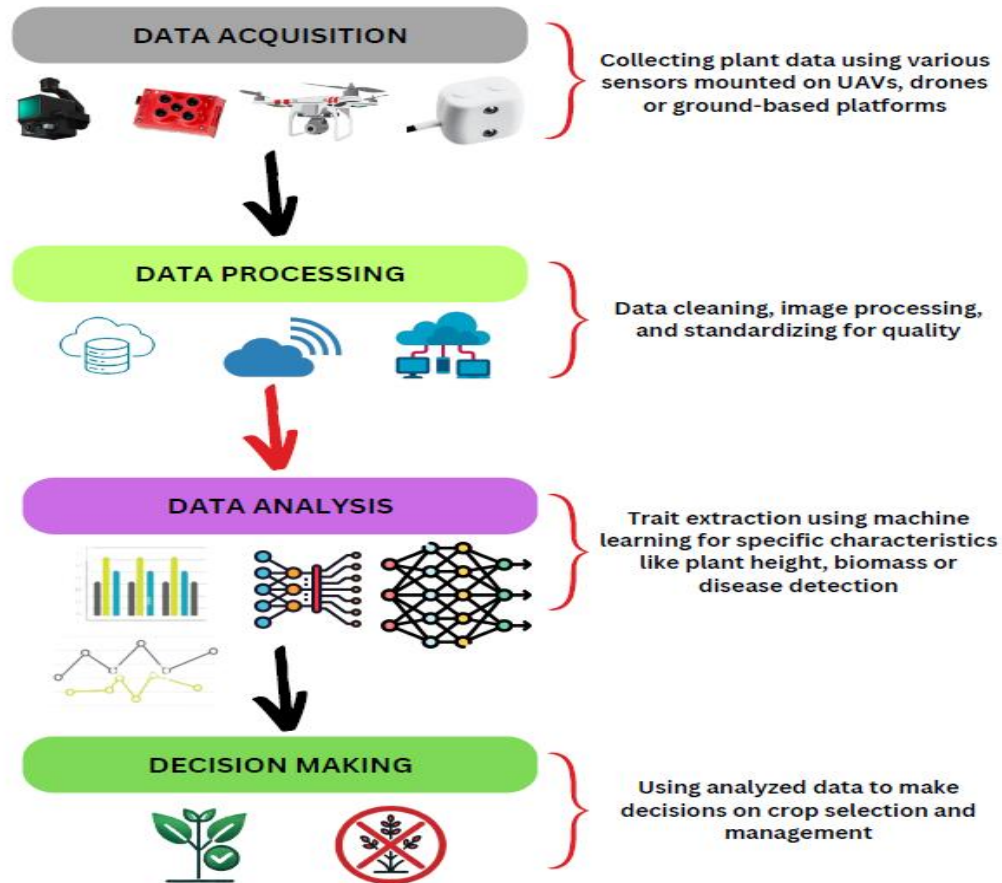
DATA ACQUISITION

Collecting plant data using various sensors mounted on UAVs, drones or ground-based platforms

DATA PROCESSING

Data cleaning, image processing, and standardizing for quality

DATA ANALYSIS

Trait extraction using machine learning for specific characteristics like plant height, biomass or disease detection

DECISION MAKING

Using analyzed data to make decisions on crop selection and management